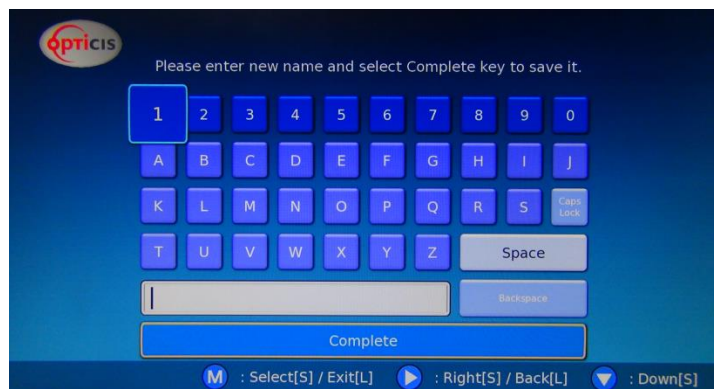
opticis

Please enter new name and select Complete key to save it.

1 2 3 4 5 6 7 8 9 0

A B C D E F G H I J

K L M N O P Q R S Caps Lock

T U V W X Y Z Space

Backspace

Complete

M : Select[S] / Exit[L] : Right[S] / Back[L] : Down[S]